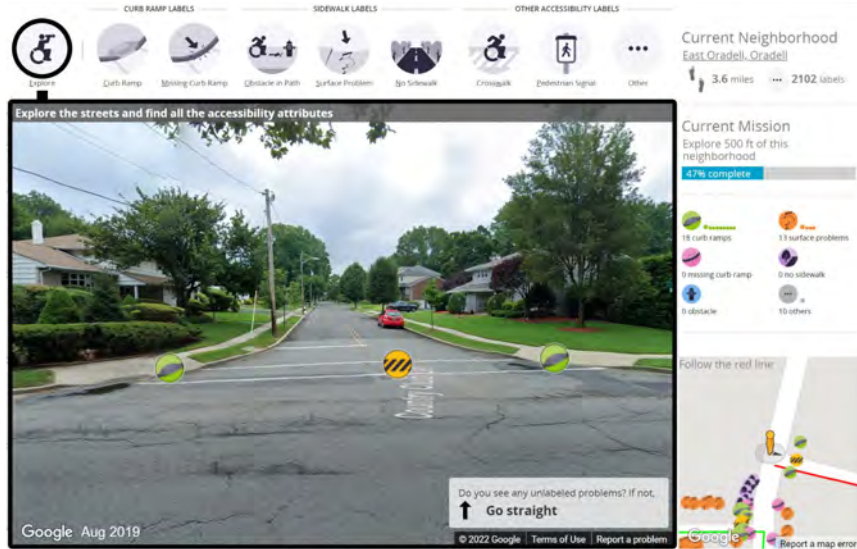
CURB RAMP LABELS
SIDEWALK LABELS
OTHER ACCESSIBILITY LABELS

Explore
Curb Ramp
Missing Curb Ramp
Obstacle in Path
Surface Problem
No Sidewalk
Crosswalk
Pedestrian Signal
Other

Current Neighborhood
East Oradell, Oradell
3.6 miles
2102 labels

Explore the streets and find all the accessibility attributes

Current Mission
Explore 500 ft of this neighborhood
47% complete

18 curb ramps
13 surface problems
0 missing curb ramp
0 no sidewalk
0 obstacle
10 others

Follow the red line

Dorothy Court

Do you see any unlabeled problems? If not,
Go straight

Google Aug 2019
© 2022 Google Terms of Use Report a problem

Google
Report a map error